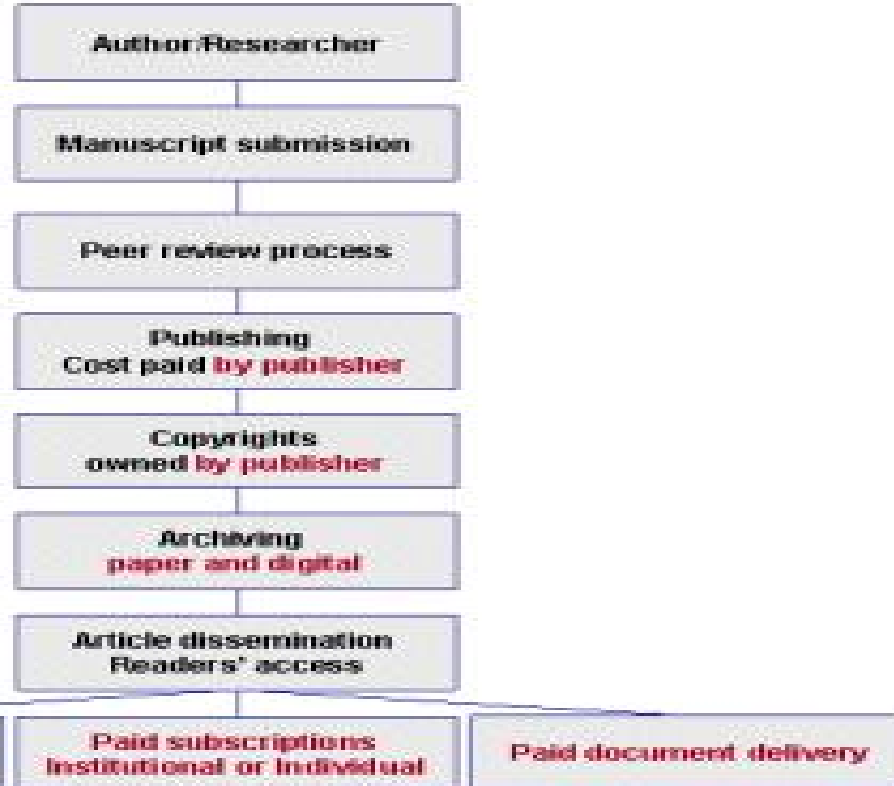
Author/Researcher

Manuscript submission

Peer review process

Publishing
Cost paid by publisher

Copyrights
owned by publisher

Archiving
paper and digital

Article dissemination
Readers' access

Paid subscriptions
Institutional or Individual

Paid document delivery